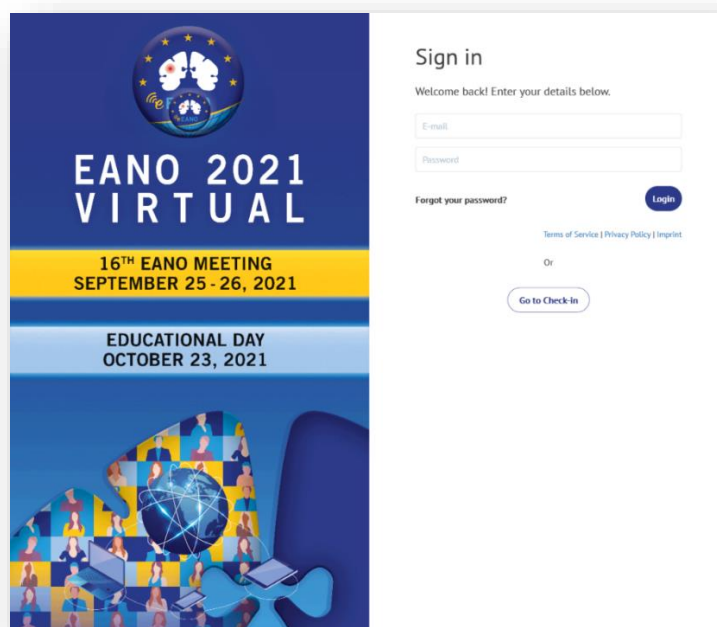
EANO

EANO 2021 VIRTUAL

16$^{TH}$ EANO MEETING
SEPTEMBER 25 - 26, 2021

EDUCATIONAL DAY
OCTOBER 23, 2021

Sign in

Welcome back! Enter your details below.

E-mail

Password

Forgot your password?

Login

Terms of Service | Privacy Policy | Imprint

Or

Go to Check-in